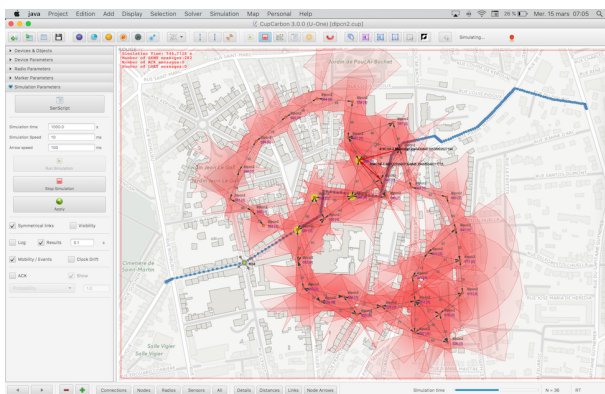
java Project Edition Add Display Selection Solver Simulation Map Personal Help

28 % Mar. 15 mars 07:05

CupCarbon 3.0.0 (U-One) (dpcr2.cup)

Simulating...

Devices & Objects
Device Parameters
Radio Parameters
Marker Parameters
Simulation Parameters

SenScript

Simulation time 1000.0 s
Simulation Speed 10 ms
Arrow speed 100 ms

Run Simulation

Stop Simulation

Apply

Symmetrical links
Visibility
Log
Results 0.1 s
Mobility / Events
Clock Drift
ACK
Show

Simulation Time: 546.7720 s
Number of SENT messages:262
Number of ACK messages:0
Number of LOST messages:0

Jardin du Pouc Ali Bouchet

Cimetiere de Saint-Marthe

Salle Viguier

Connections Nodes Radios Sensors All Details Distances Links Node Arrows Simulation time N = 36 RT